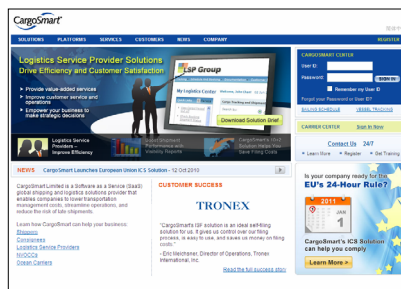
CargoSmart

SOLUTIONS PLATFORMS SERVICES CUSTOMERS NEWS COMPANY REGISTER

Logistics Service Provider Solutions
Drive Efficiency and Customer Satisfaction

Provide value-added services
Improve customer service and operations
Empower your business to make strategic decisions

LSP Group

My Logistics Center

Download Solution Brief

Logistics Service Providers – Improve Efficiency

Submit Shipment Performance with Visibility Reports

CargoSmart's 10+2 Solution Helps You Save Filing Costs

CARGOSMART CENTER
User ID:
Password: SIGN IN
Remember my User ID
Forgot your Password or User ID?
SAILING SCHEDULE VESSEL TRACKING

CAREER CENTER Sign In Now

Contact Us 24/7
Learn More Register Get Training

NEWS CargoSmart Launches European Union ICS Solution - 12 Oct 2010

CargoSmart Limited is a Software as a Service (SaaS) global shipping and logistics solutions provider that enables companies to lower transportation management costs, streamline operations, and reduce the risk of late shipments.

Learn how CargoSmart can help your business:
Shippers
Consignees
Logistics Service Providers
NVOCCs
Ocean Carriers

CUSTOMER SUCCESS

TRONEX

"CargoSmart's ISF solution is an ideal self-filing solution for us. It gives us control over our filing process, is easy to use, and saves us money on filing costs."
- Eric Melchoner, Director of Operations, Tronex International, Inc.

Read the full success story

Is your company ready for the EU's 24-Hour Rule?

2011
JAN
1

CargoSmart's ICS Solution can help you!

Learn More >